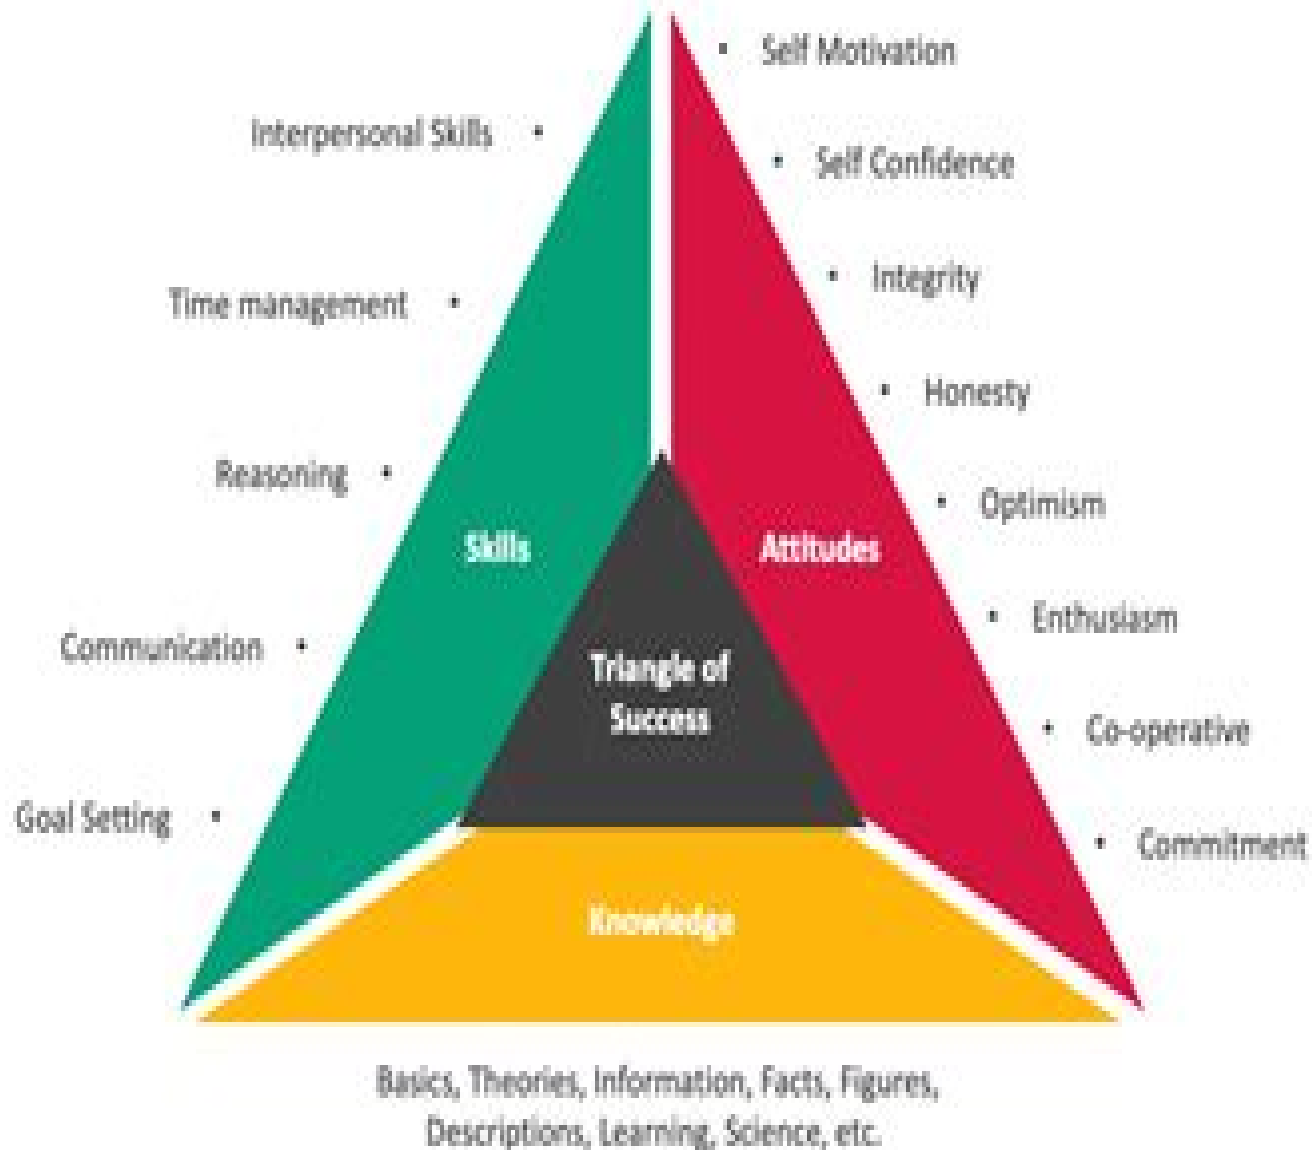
Interpersonal Skills •

Time management •

Reasoning •

Communication •

Goal Setting •

• Self Motivation

• Self Confidence

• Integrity

• Honesty

• Optimism

• Enthusiasm

• Co-operative

• Commitment

Skills

Attitudes

Triangle of Success

Knowledge

Basics, Theories, Information, Facts, Figures, Descriptions, Learning, Science, etc.